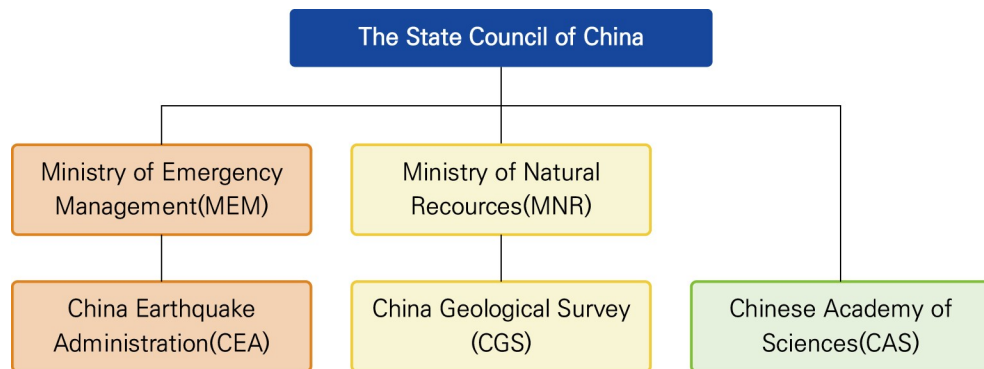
The State Council of China

Ministry of Emergency Management(MEM)

Ministry of Natural Recources(MNR)

China Earthquake Administration(CEA)

China Geological Survey (CGS)

Chinese Academy of Sciences(CAS)